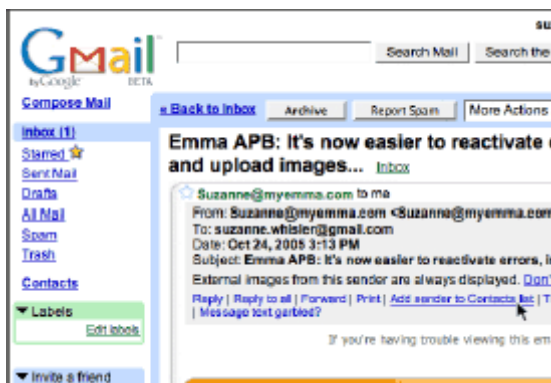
Gmail by Google BETA

su

Search Mail | Search the

Compose Mail

Inbox (1)
Starred
Sent Mail
Drafts
All Mail
Spam
Trash

Contacts

▼ Labels
Edit labels

▼ Invite a friend

« Back to Inbox | Archive | Report Spam | More Actions

Emma APB: It's now easier to reactivate and upload images... Inbox

Suzanne@myemma.com to me

From: Suzanne@myemma.com <Suzanne@myemma.com
To: suzanne.whisler@gmail.com
Date: Oct 24, 2005 3:13 PM
Subject: Emma APB: It's now easier to reactivate errors, i
External images from this sender are always displayed. Don'
Reply | Reply to all | Forward | Print | Add sender to Contacts list | T
| Message text garbled?

If you're having trouble viewing this em